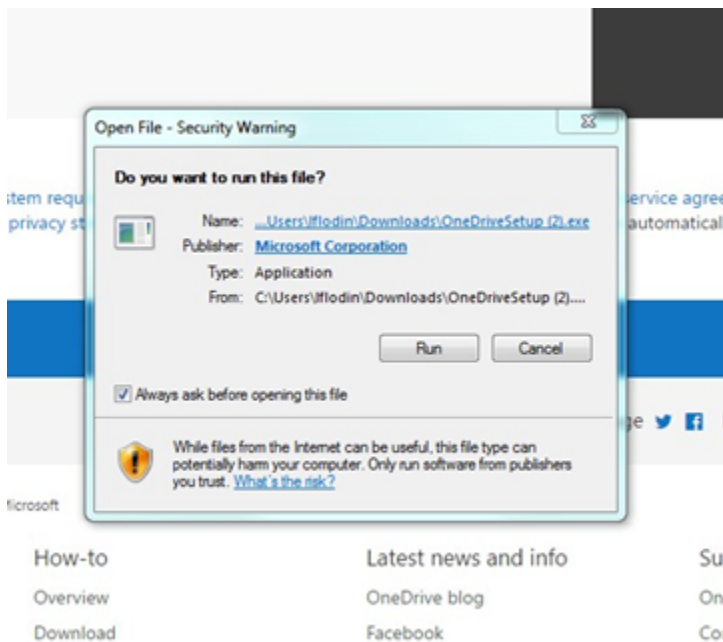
Open File - Security Warning

Do you want to run this file?

Name: ...Users\lflodin\Downloads\OneDriveSetup (2).exe
Publisher: Microsoft Corporation
Type: Application
From: C:\Users\lflodin\Downloads\OneDriveSetup (2)....

Run Cancel

Always ask before opening this file

While files from the Internet can be useful, this file type can potentially harm your computer. Only run software from publishers you trust. What's the risk?

stem requ
privacy st

ervice agre
automatical

ge

licrosoft

How-to
Overview
Download

Latest news and info
OneDrive blog
Facebook

Su
On
Co